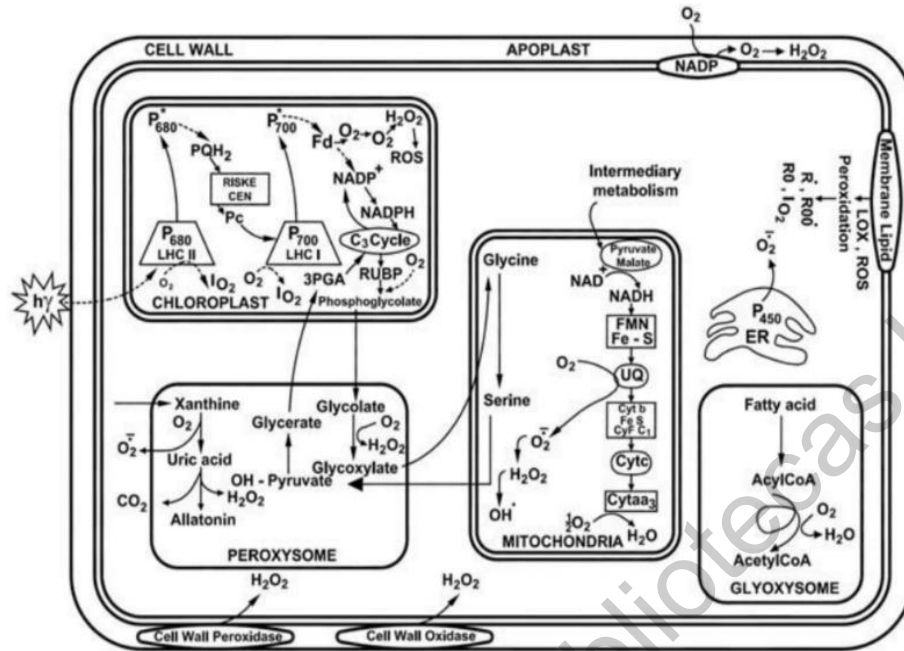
$O_2$

CELL WALL

APOPLAST

NADP

$O_2 \rightarrow H_2O_2$

Membrane Lipid

LOX, ROS Peroxidation

$R^{\cdot}, RO\dot{O}$

$RO, IO_2$

$O_2^{\cdot-}$

$P_{680}^{*}$

$POH_2$

RISKE CEN

Pc

$P_{680}$ LHC II

$O_2$

$IO_2$

$P_{700}^{*}$

Fd

$O_2 \rightarrow O_2^{\cdot-}$

$H_2O_2$

ROS

$NADP^{+}$

NADPH

$C_3$Cycle

$P_{700}$ LHC I

$O_2$

$IO_2$

3PGA

RUBP

$O_2$

Phosphoglycolate

CHLOROPLAST

$h\gamma$

Intermediary metabolism

Glycine

Pyruvate Malate

$NAD^{+}$

NADH

FMN Fe - S

$O_2$

UQ

Serine

Cyt b Fe S Cyt $C_1$

$O_2^{\cdot-}$

$H_2O_2$

Cytc

$OH^{\cdot}$

Cytaa$_3$

$\frac{1}{2}O_2$

$H_2O$

MITOCHONDRIA

$P_{450}$

ER

Fatty acid

AcylCoA

$O_2$

$H_2O$

AcetylCoA

GLYOXYSOME

Xanthine

$O_2$

$O_2^{\cdot-}$

Uric acid

$H_2O_2$

$CO_2$

Allatonin

Glycerate

Glycolate

$O_2$

$H_2O_2$

Glycoxylate

OH - Pyruvate

PEROXYSOME

$H_2O_2$

$H_2O_2$

Cell Wall Peroxidase

Cell Wall Oxidase